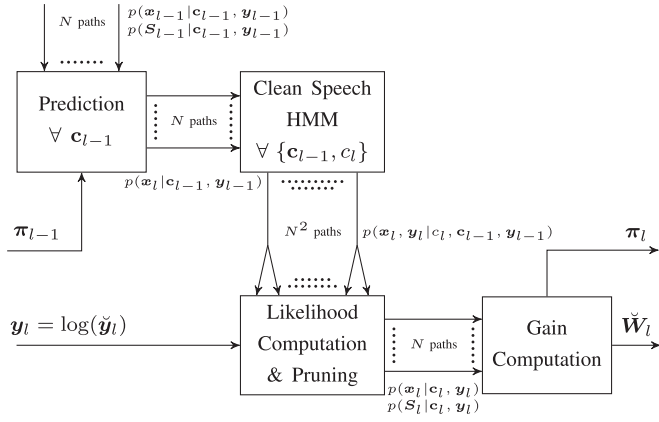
$N$ paths

$p(\boldsymbol{x}_{l-1}|\mathbf{c}_{l-1}, \boldsymbol{y}_{l-1})$
$p(\boldsymbol{S}_{l-1}|\mathbf{c}_{l-1}, \boldsymbol{y}_{l-1})$

Prediction
$\forall\ \mathbf{c}_{l-1}$

$N$ paths

Clean Speech
HMM
$\forall\ \{\mathbf{c}_{l-1}, c_l\}$

$p(\boldsymbol{x}_l|\mathbf{c}_{l-1}, \boldsymbol{y}_{l-1})$

$\boldsymbol{\pi}_{l-1}$

$N^2$ paths

$p(\boldsymbol{x}_l, \boldsymbol{y}_l|c_l, \mathbf{c}_{l-1}, \boldsymbol{y}_{l-1})$

$\boldsymbol{\pi}_l$

$\boldsymbol{y}_l = \log(\breve{\boldsymbol{y}}_l)$

Likelihood
Computation
& Pruning

$N$ paths

Gain
Computation

$\breve{\boldsymbol{W}}_l$

$p(\boldsymbol{x}_l|\mathbf{c}_l, \boldsymbol{y}_l)$
$p(\boldsymbol{S}_l|\mathbf{c}_l, \boldsymbol{y}_l)$